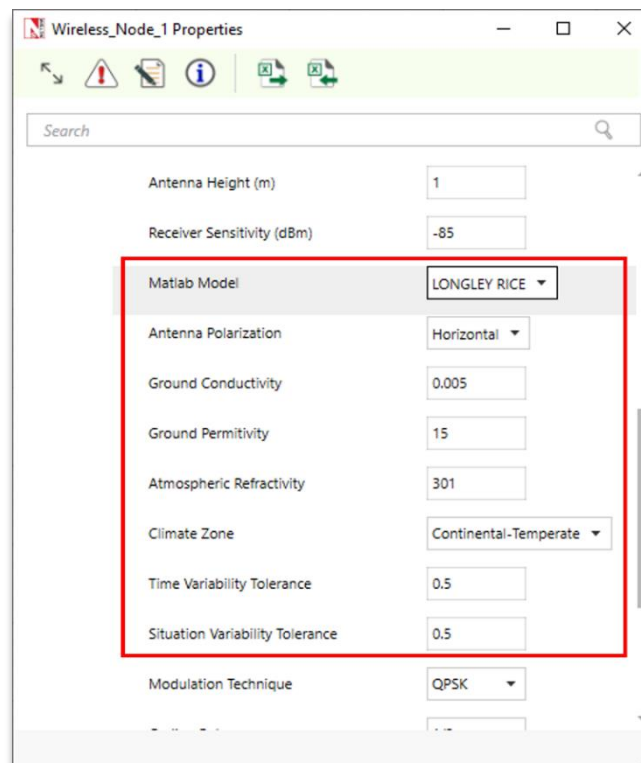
Wireless_Node_1 Properties

Search

Antenna Height (m) 1

Receiver Sensitivity (dBm) -85

Matlab Model LONGLEY RICE

Antenna Polarization Horizontal

Ground Conductivity 0.005

Ground Permitivity 15

Atmospheric Refractivity 301

Climate Zone Continental-Temperate

Time Variability Tolerance 0.5

Situation Variability Tolerance 0.5

Modulation Technique QPSK

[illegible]